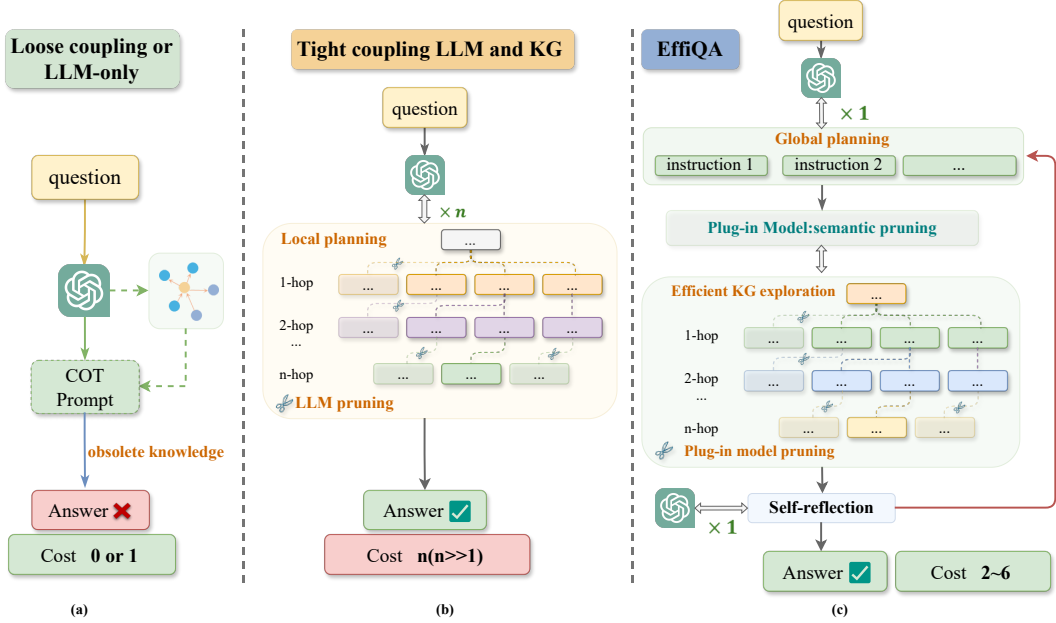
Loose coupling or LLM-only

question

COT Prompt

obsolete knowledge

Answer

Cost 0 or 1

(a)

Tight coupling LLM and KG

question

$\times n$

Local planning

...

1-hop ... ... ... ...

2-hop ... ... ... ...

...

n-hop ... ... ...

LLM pruning

Answer

Cost n(n>>1)

(b)

EffiQA

question

$\times 1$

Global planning

instruction 1 instruction 2 ...

Plug-in Model:semantic pruning

Efficient KG exploration

...

1-hop ... ... ... ...

2-hop ... ... ... ...

...

n-hop ... ... ...

Plug-in model pruning

$\times 1$

Self-reflection

Answer

Cost 2~6

(c)